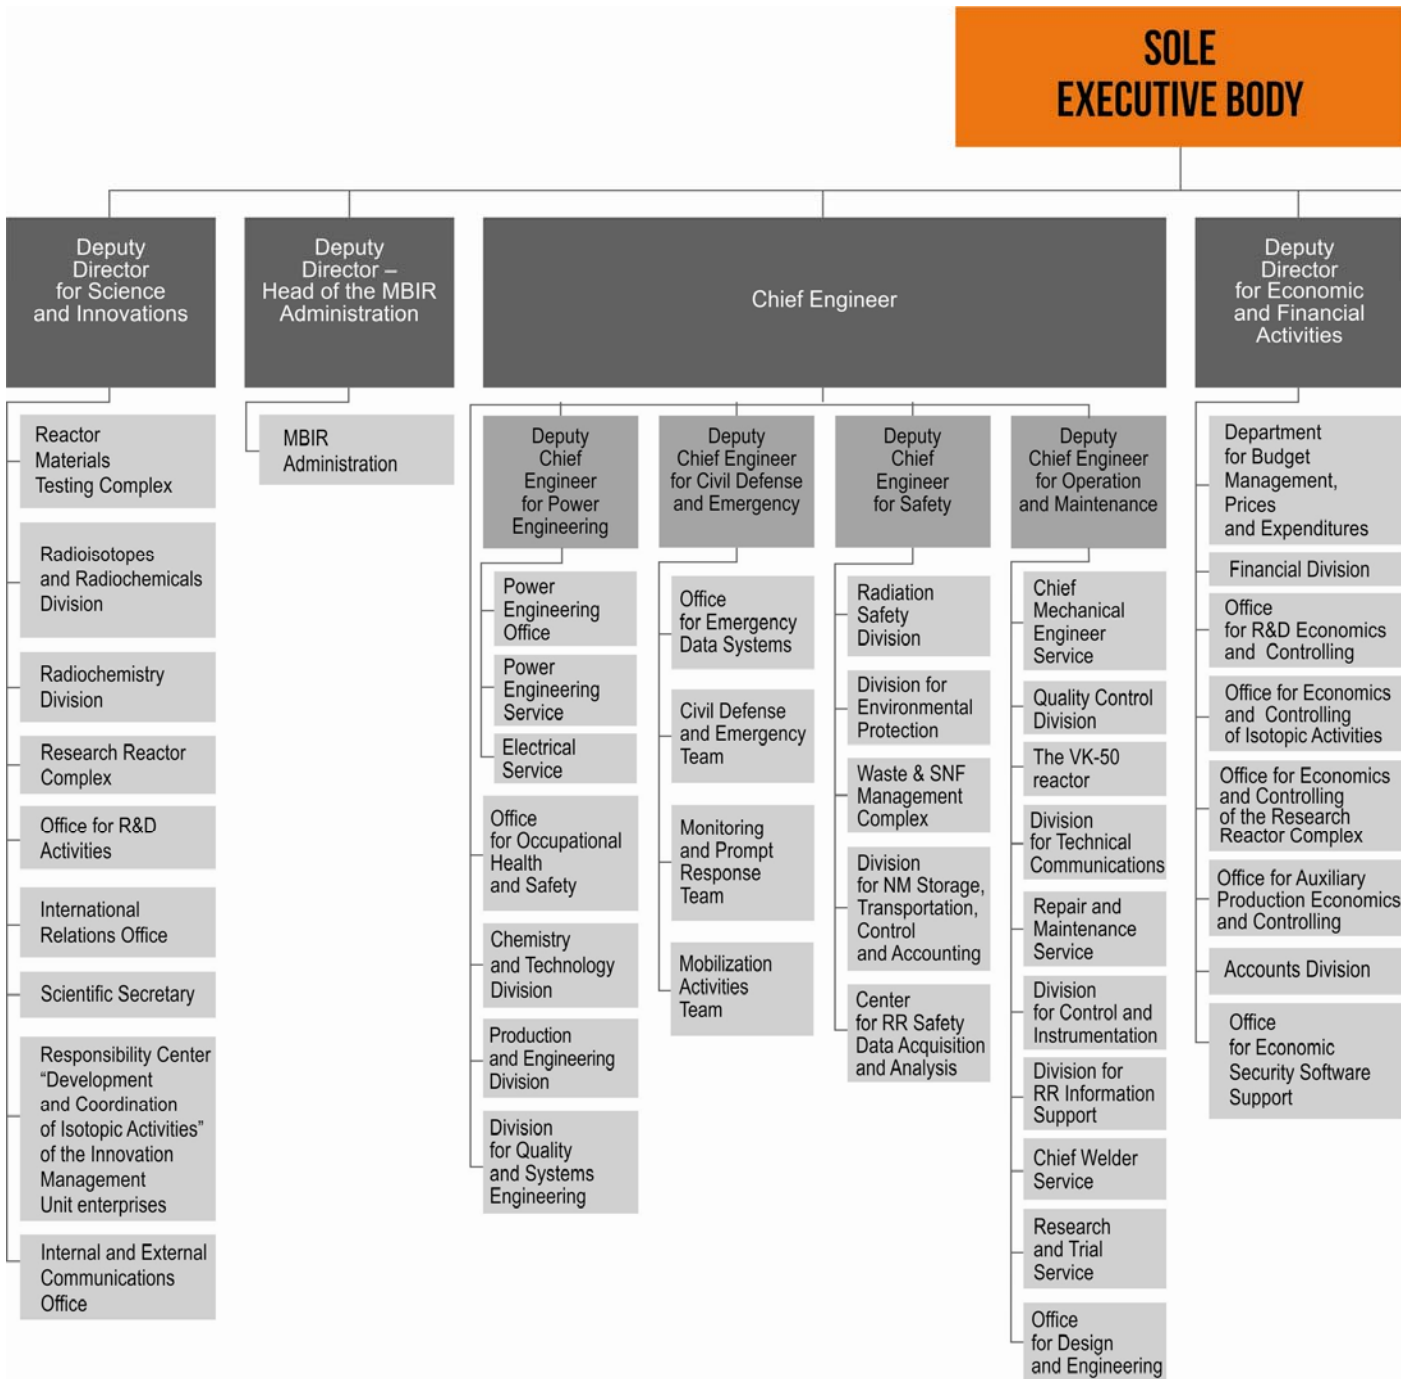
SOLE EXECUTIVE BODY

Deputy Director for Science and Innovations

Reactor Materials Testing Complex

Radioisotopes and Radiochemicals Division

Radiochemistry Division

Research Reactor Complex

Office for R&D Activities

International Relations Office

Scientific Secretary

Responsibility Center “Development and Coordination of Isotopic Activities” of the Innovation Management Unit enterprises

Internal and External Communications Office

Deputy Director – Head of the MBIR Administration

MBIR Administration

Chief Engineer

Deputy Chief Engineer for Power Engineering

Power Engineering Office

Power Engineering Service

Electrical Service

Office for Occupational Health and Safety

Chemistry and Technology Division

Production and Engineering Division

Division for Quality and Systems Engineering

Deputy Chief Engineer for Civil Defense and Emergency

Office for Emergency Data Systems

Civil Defense and Emergency Team

Monitoring and Prompt Response Team

Mobilization Activities Team

Deputy Chief Engineer for Safety

Radiation Safety Division

Division for Environmental Protection

Waste & SNF Management Complex

Division for NM Storage, Transportation, Control and Accounting

Center for RR Safety Data Acquisition and Analysis

Deputy Chief Engineer for Operation and Maintenance

Chief Mechanical Engineer Service

Quality Control Division

The VK-50 reactor

Division for Technical Communications

Repair and Maintenance Service

Division for Control and Instrumentation

Division for RR Information Support

Chief Welder Service

Research and Trial Service

Office for Design and Engineering

Deputy Director for Economic and Financial Activities

Department for Budget Management, Prices and Expenditures

Financial Division

Office for R&D Economics and Controlling

Office for Economics and Controlling of Isotopic Activities

Office for Economics and Controlling of the Research Reactor Complex

Office for Auxiliary Production Economics and Controlling

Accounts Division

Office for Economic Security Software Support